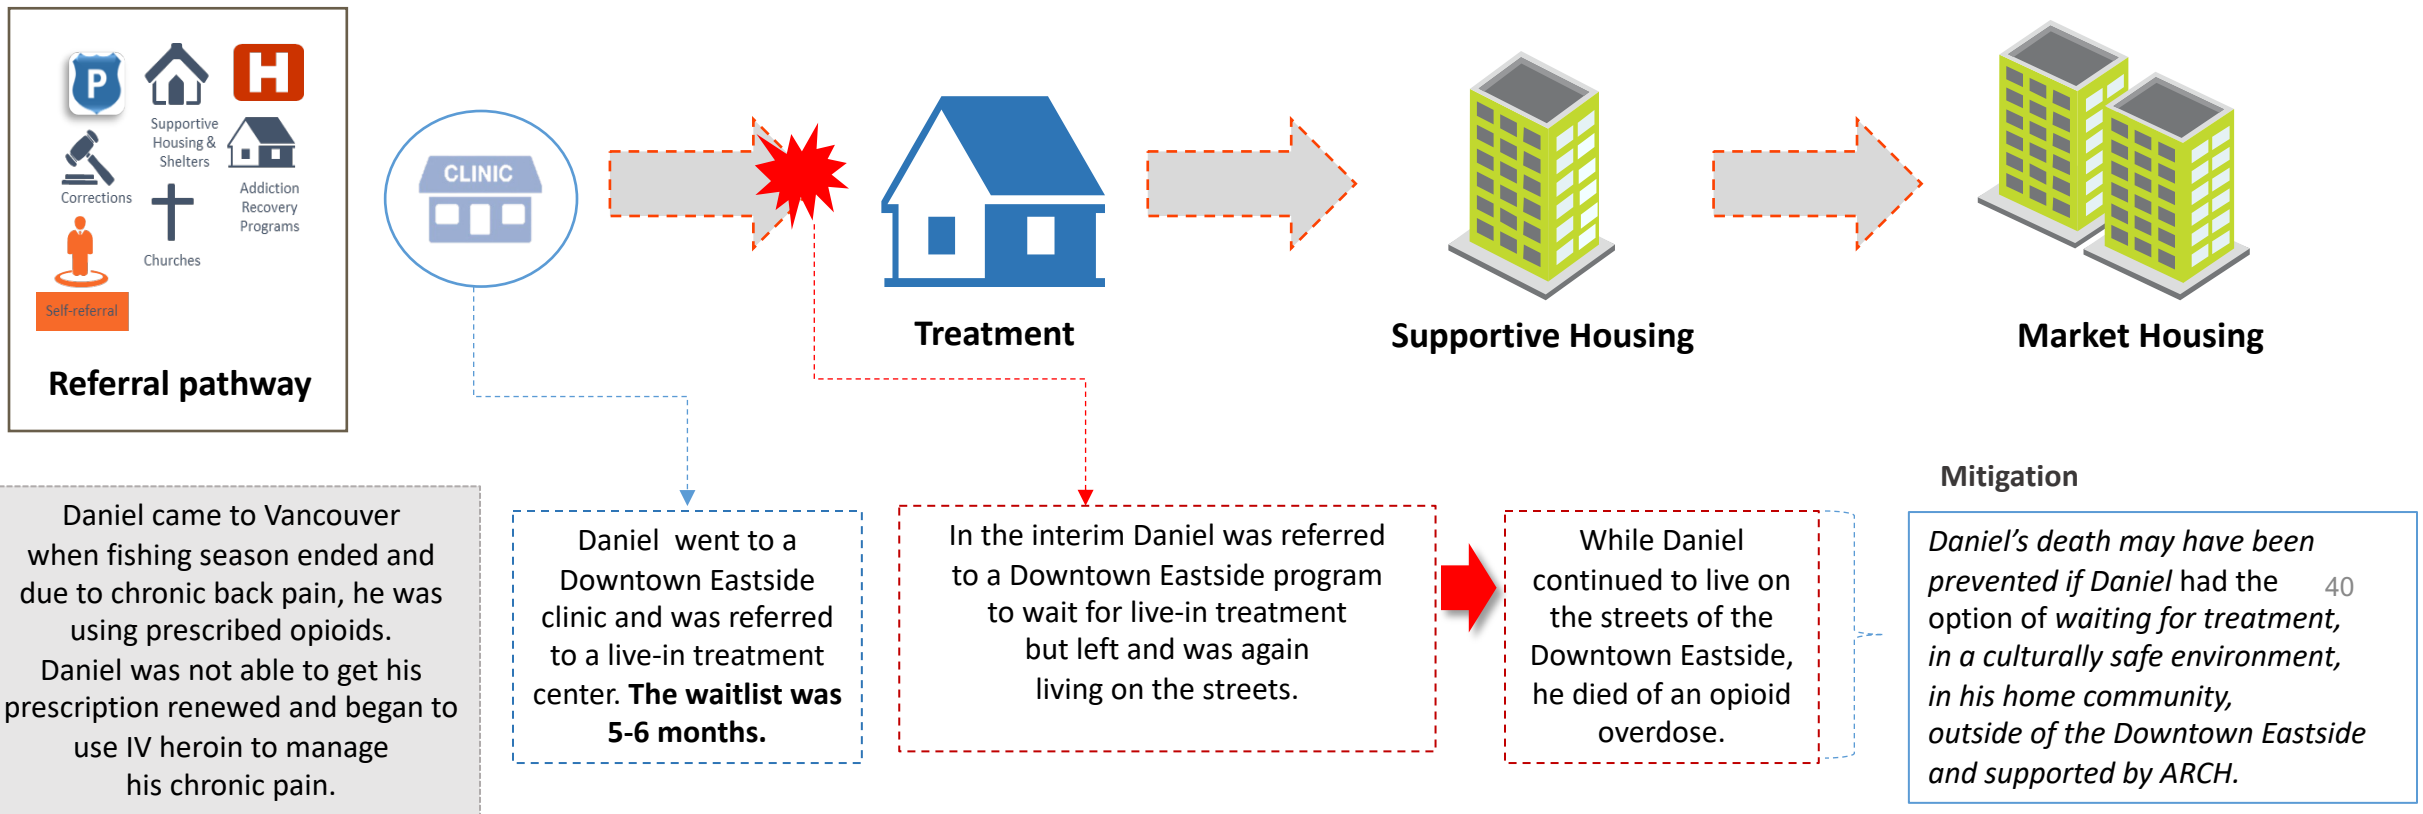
P

Supportive Housing & Shelters

H

Corrections

Addiction Recovery Programs

Churches

Self-referral

Referral pathway

CLINIC

Treatment

Supportive Housing

Market Housing

Daniel came to Vancouver when fishing season ended and due to chronic back pain, he was using prescribed opioids. Daniel was not able to get his prescription renewed and began to use IV heroin to manage his chronic pain.

Daniel went to a Downtown Eastside clinic and was referred to a live-in treatment center. **The waitlist was 5-6 months.**

In the interim Daniel was referred to a Downtown Eastside program to wait for live-in treatment but left and was again living on the streets.

While Daniel continued to live on the streets of the Downtown Eastside, he died of an opioid overdose.

Mitigation

*Daniel's death may have been prevented if Daniel* had the option of *waiting for treatment, in a culturally safe environment, in his home community, outside of the Downtown Eastside and supported by ARCH.*

40